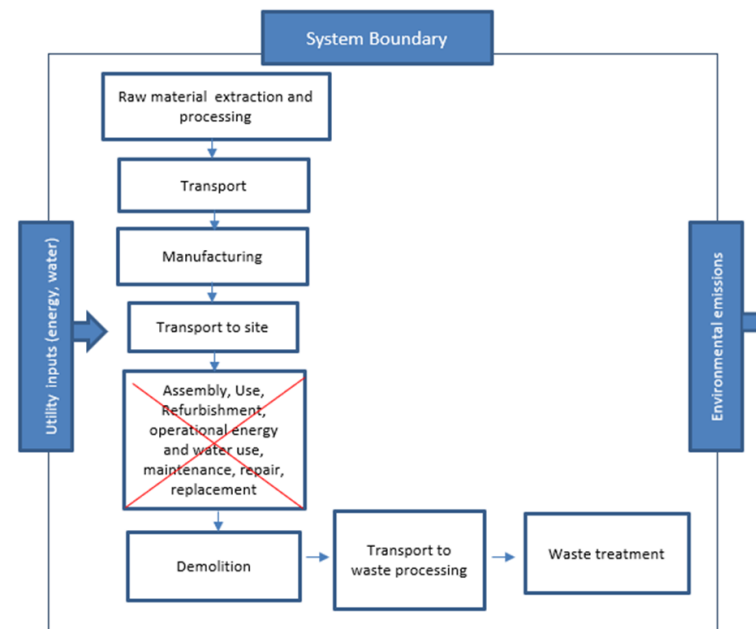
System Boundary

Raw material extraction and processing

Transport

Manufacturing

Transport to site

Assembly, Use, Refurbishment, operational energy and water use, maintenance, repair, replacement

Demolition

Transport to waste processing

Waste treatment

Utility inputs (energy, water)

Environmental emissions